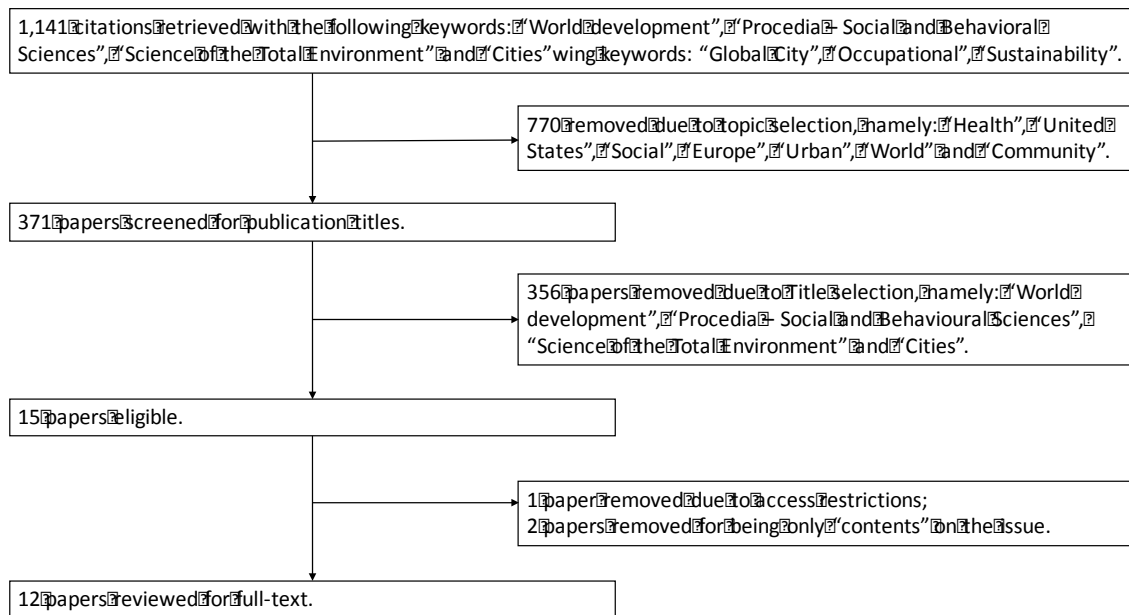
1,141 citations retrieved with the following keywords: "World development", "Procedia - Social and Behavioral Sciences", "Science of the Total Environment" and "Cities" wing keywords: "Global City", "Occupational", "Sustainability".

770 removed due to topic selection, namely: "Health", "United States", "Social", "Europe", "Urban", "World" and "Community".

371 papers screened for publication titles.

356 papers removed due to Title selection, namely: "World development", "Procedia - Social and Behavioural Sciences", "Science of the Total Environment" and "Cities".

15 papers eligible.

1 paper removed due to access restrictions;
2 papers removed for being only "contents" on the issue.

12 papers reviewed for full-text.